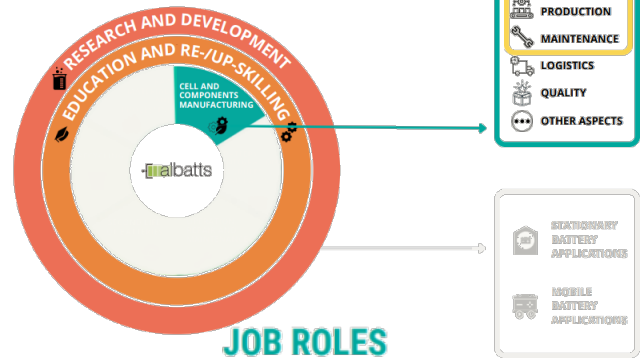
RESEARCH AND DEVELOPMENT

EDUCATION AND RE-/UP-SKILLING

CELL AND COMPONENTS MANUFACTURING

albatts

PRODUCTION

MAINTENANCE

LOGISTICS

QUALITY

OTHER ASPECTS

STATIONARY BATTERY APPLICATIONS

MOBILE BATTERY APPLICATIONS

JOB ROLES